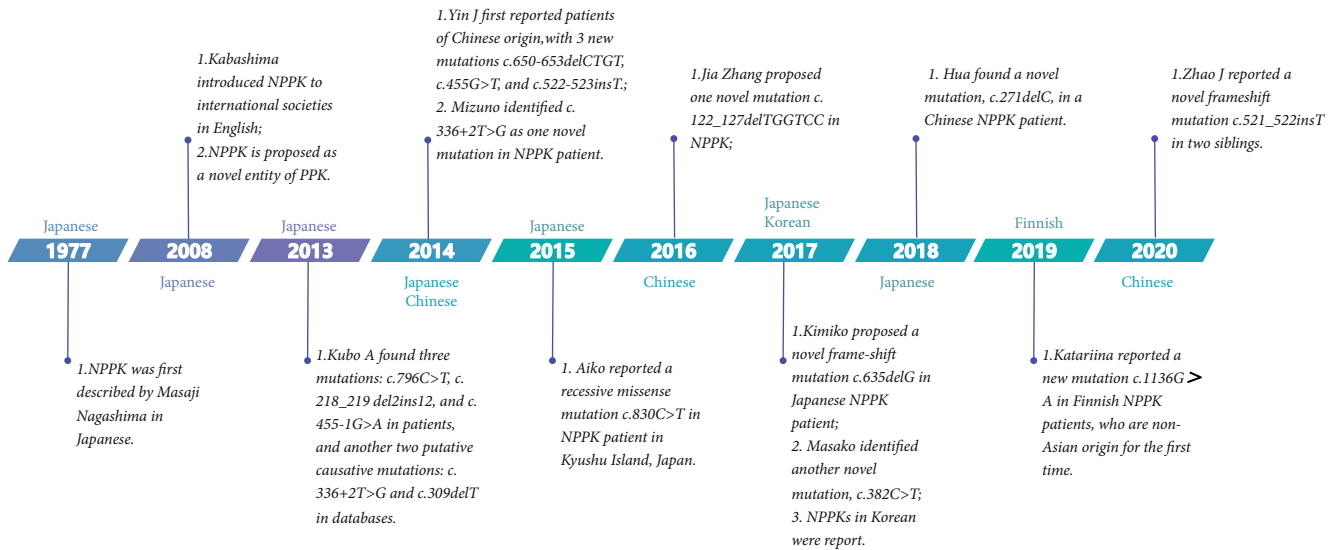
1.Yin J first reported patients of Chinese origin,with 3 new mutations c.650-653delCTGT, c.455G>T, and c.522-523insT.;
2. Mizuno identified c. 336+2T>G as one novel mutation in NPPK patient.

1.Kabashima introduced NPPK to international societies in English;
2.NPPK is proposed as a novel entity of PPK.

1.Jia Zhang proposed one novel mutation c. 122_127delTGGTCC in NPPK;

1. Hua found a novel mutation, c.271delC, in a Chinese NPPK patient.

1.Zhao J reported a novel frameshift mutation c.521_522insT in two siblings.

Japanese
1977

2008
Japanese

Japanese
2013

2014
Japanese
Chinese

Japanese
2015

2016
Chinese

Japanese
Korean
2017

2018
Japanese

Finnish
2019

2020
Chinese

1.NPPK was first described by Masaji Nagashima in Japanese.

1.Kubo A found three mutations: c.796C>T, c. 218_219 del2ins12, and c. 455-1G>A in patients, and another two putative causative mutations: c. 336+2T>G and c.309delT in databases.

1. Aiko reported a recessive missense mutation c.830C>T in NPPK patient in Kyushu Island, Japan.

1.Kimiko proposed a novel frame-shift mutation c.635delG in Japanese NPPK patient;
2. Masako identified another novel mutation, c.382C>T;
3. NPPKs in Korean were report.

1.Katariina reported a new mutation c.1136G > A in Finnish NPPK patients, who are non-Asian origin for the first time.